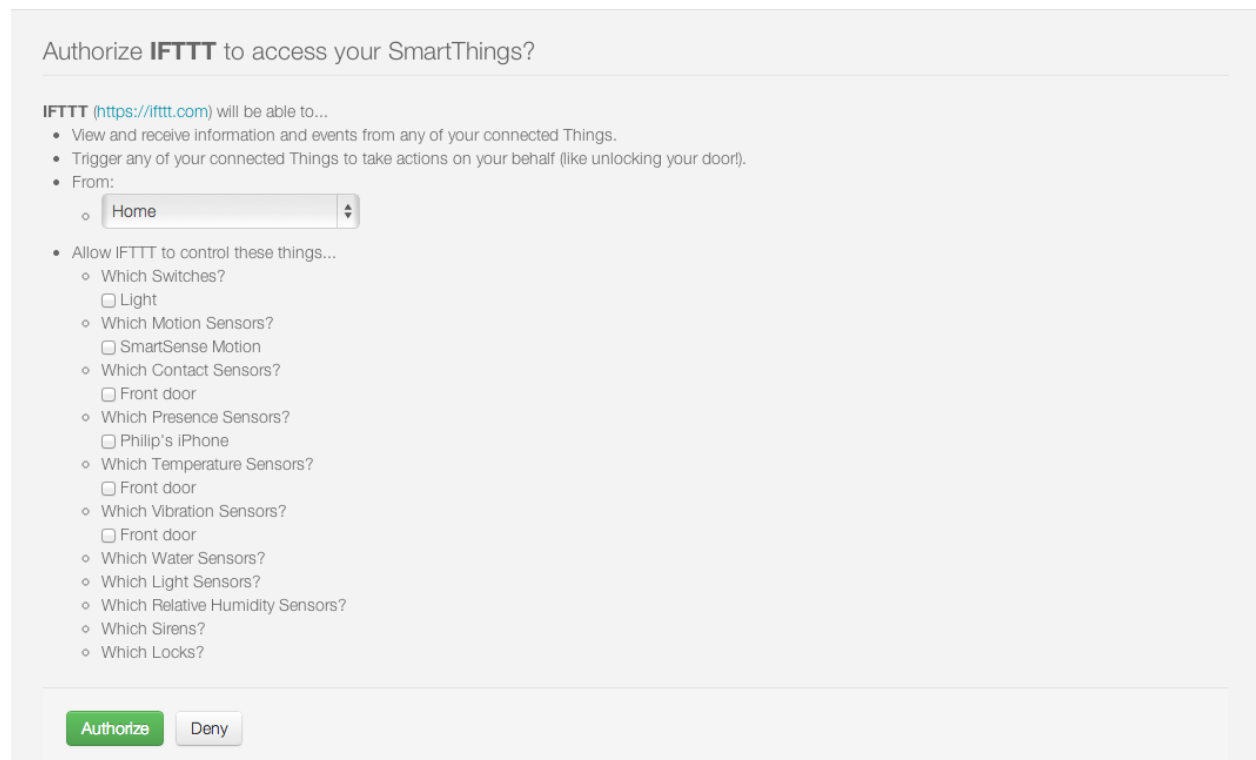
Authorize **IFTTT** to access your SmartThings?

**IFTTT** (https://ifttt.com) will be able to...

- View and receive information and events from any of your connected Things.
- Trigger any of your connected Things to take actions on your behalf (like unlocking your door!).
- From:
  - Home
- Allow IFTTT to control these things...
  - Which Switches?
    - Light
  - Which Motion Sensors?
    - SmartSense Motion
  - Which Contact Sensors?
    - Front door
  - Which Presence Sensors?
    - Philip's iPhone
  - Which Temperature Sensors?
    - Front door
  - Which Vibration Sensors?
    - Front door
  - Which Water Sensors?
  - Which Light Sensors?
  - Which Relative Humidity Sensors?
  - Which Sirens?
  - Which Locks?

Authorize Deny